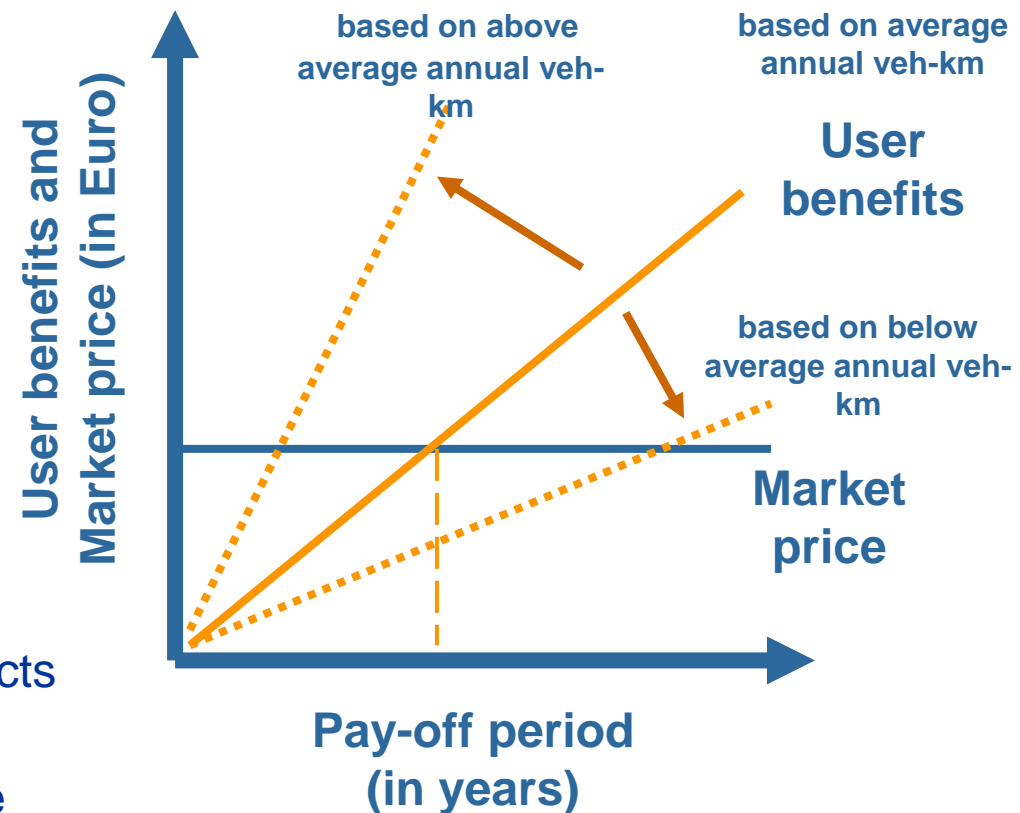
User benefits and Market price (in Euro)

based on above average annual veh-km

based on average annual veh-km

User benefits

based on below average annual veh-km

Market price

cts

e

Pay-off period (in years)